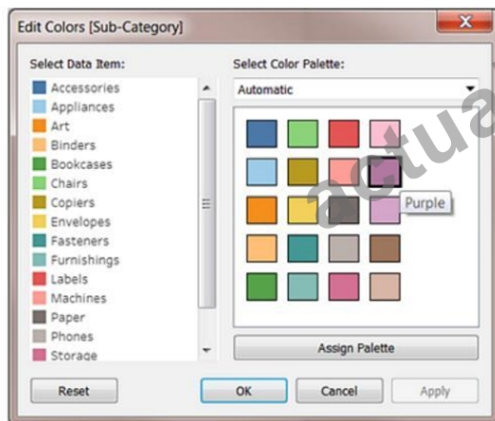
Edit Colors [Sub-Category]

Select Data Item:

Accessories
Appliances
Art
Binders
Bookcases
Chairs
Copiers
Envelopes
Fasteners
Furnishings
Labels
Machines
Paper
Phones
Storage

Select Color Palette:

Automatic

Purple

Assign Palette

Reset

OK

Cancel

Apply

actua